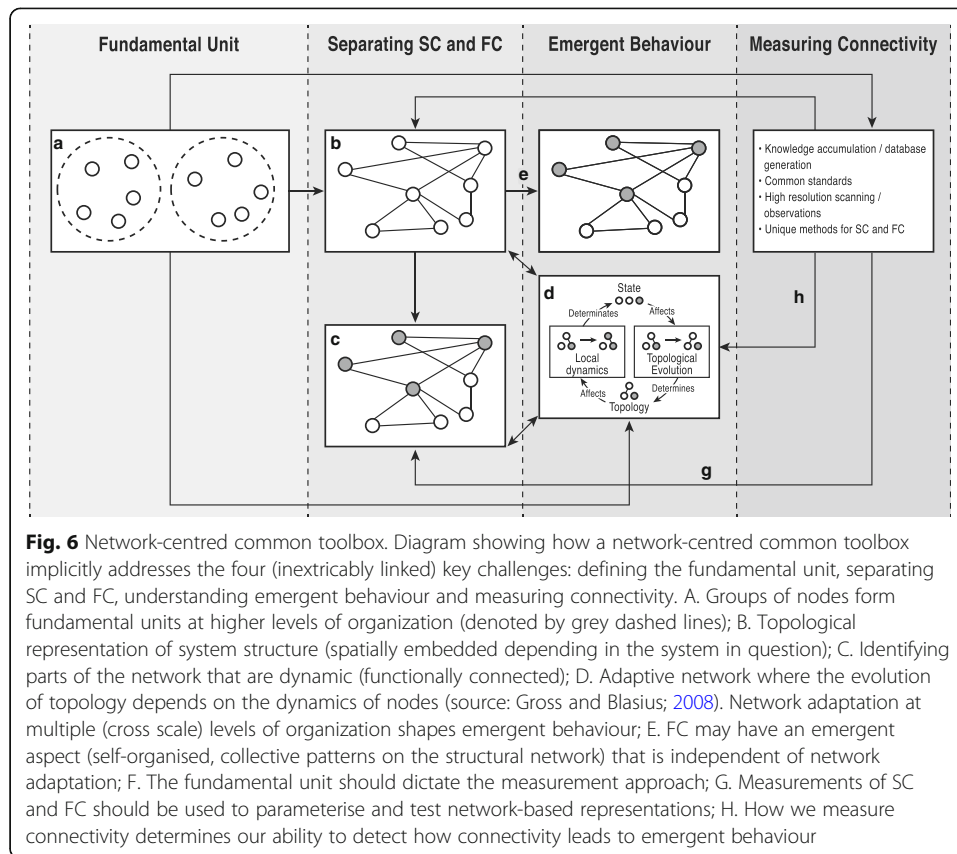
Fundamental Unit

Separating SC and FC

Emergent Behaviour

Measuring Connectivity

a

b

e

c

d

State

Determinates

Affects

Local dynamics

Topological Evolution

Affects

Determines

Topology

• Knowledge accumulation / database generation
• Common standards
• High resolution scanning / observations
• Unique methods for SC and FC

h

g

**Fig. 6** Network-centred common toolbox. Diagram showing how a network-centred common toolbox implicitly addresses the four (inextricably linked) key challenges: defining the fundamental unit, separating SC and FC, understanding emergent behaviour and measuring connectivity. A. Groups of nodes form fundamental units at higher levels of organization (denoted by grey dashed lines); B. Topological representation of system structure (spatially embedded depending in the system in question); C. Identifying parts of the network that are dynamic (functionally connected); D. Adaptive network where the evolution of topology depends on the dynamics of nodes (source: Gross and Blasius; 2008). Network adaptation at multiple (cross scale) levels of organization shapes emergent behaviour; E. FC may have an emergent aspect (self-organised, collective patterns on the structural network) that is independent of network adaptation; F. The fundamental unit should dictate the measurement approach; G. Measurements of SC and FC should be used to parameterise and test network-based representations; H. How we measure connectivity determines our ability to detect how connectivity leads to emergent behaviour